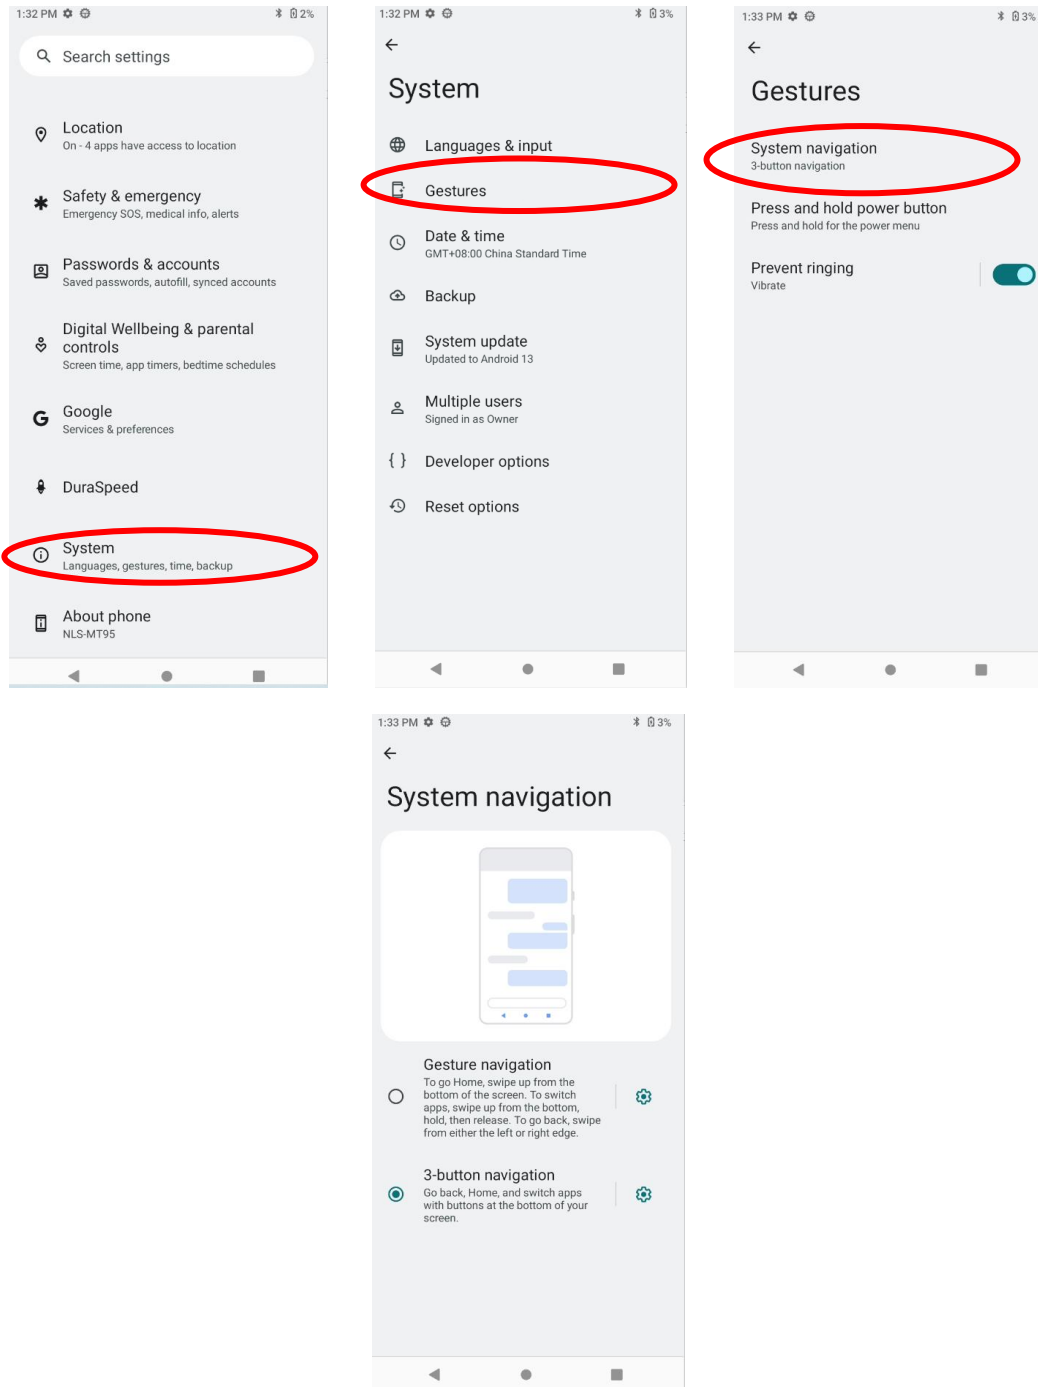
1:32 PM 2%

Search settings

Location
On - 4 apps have access to location

Safety & emergency
Emergency SOS, medical info, alerts

Passwords & accounts
Saved passwords, autofill, synced accounts

Digital Wellbeing & parental controls
Screen time, app timers, bedtime schedules

Google
Services & preferences

DuraSpeed

System
Languages, gestures, time, backup

About phone
NLS-MT95

1:32 PM 3%

System

Languages & input

Gestures

Date & time
GMT+08:00 China Standard Time

Backup

System update
Updated to Android 13

Multiple users
Signed in as Owner

Developer options

Reset options

1:33 PM 3%

Gestures

System navigation
3-button navigation

Press and hold power button
Press and hold for the power menu

Prevent ringing
Vibrate

1:33 PM 3%

System navigation

Gesture navigation
To go Home, swipe up from the bottom of the screen. To switch apps, swipe up from the bottom, hold, then release. To go back, swipe from either the left or right edge.

3-button navigation
Go back, Home, and switch apps with buttons at the bottom of your screen.